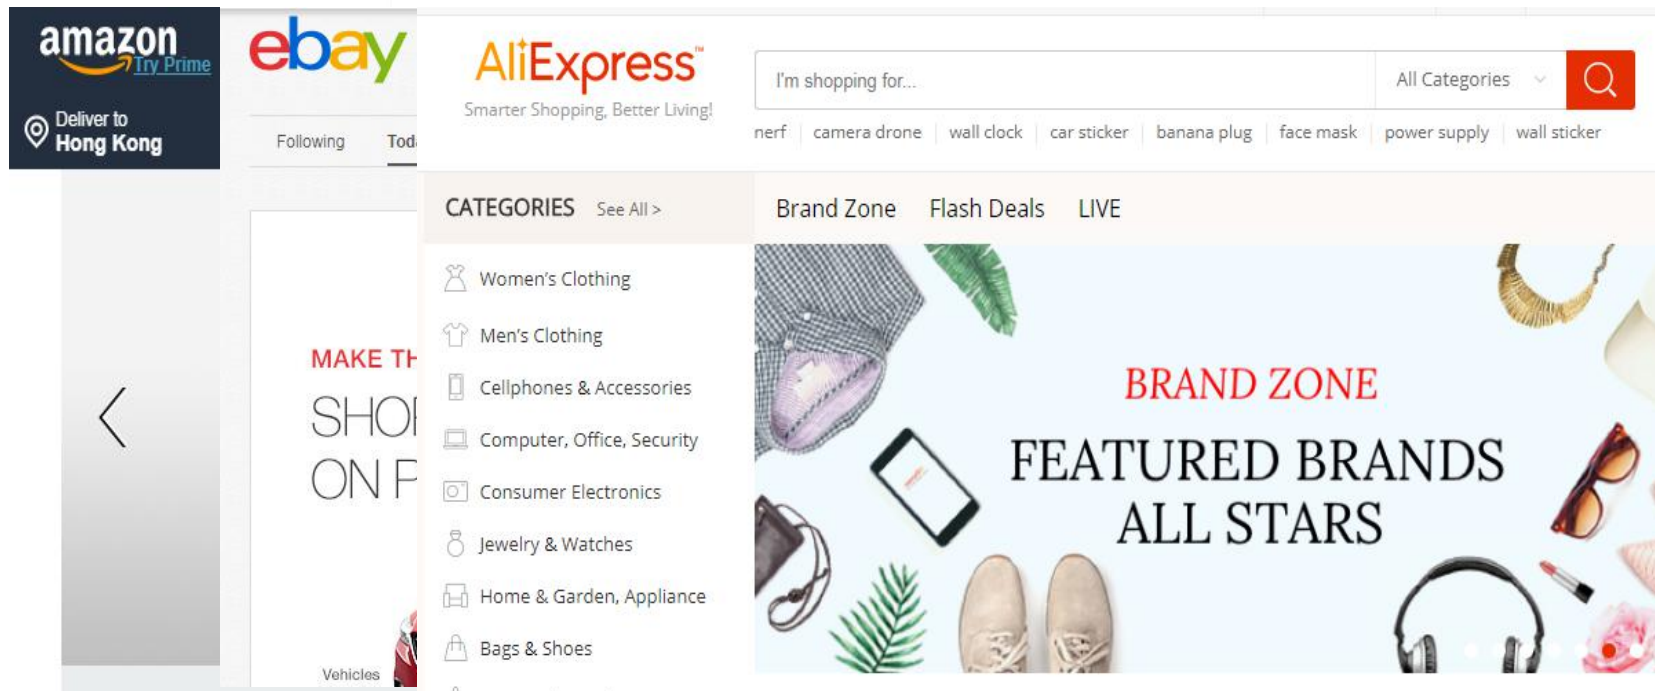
amazon Try Prime

Deliver to Hong Kong

ebay

Following Tod

MAKE TH

SHO ON F

Vehicles

AliExpress™
Smarter Shopping, Better Living!

I'm shopping for...

All Categories

nerf | camera drone | wall clock | car sticker | banana plug | face mask | power supply | wall sticker

CATEGORIES See All >

Brand Zone Flash Deals LIVE

Women's Clothing
Men's Clothing
Cellphones & Accessories
Computer, Office, Security
Consumer Electronics
Jewelry & Watches
Home & Garden, Appliance
Bags & Shoes

BRAND ZONE

FEATURED BRANDS ALL STARS